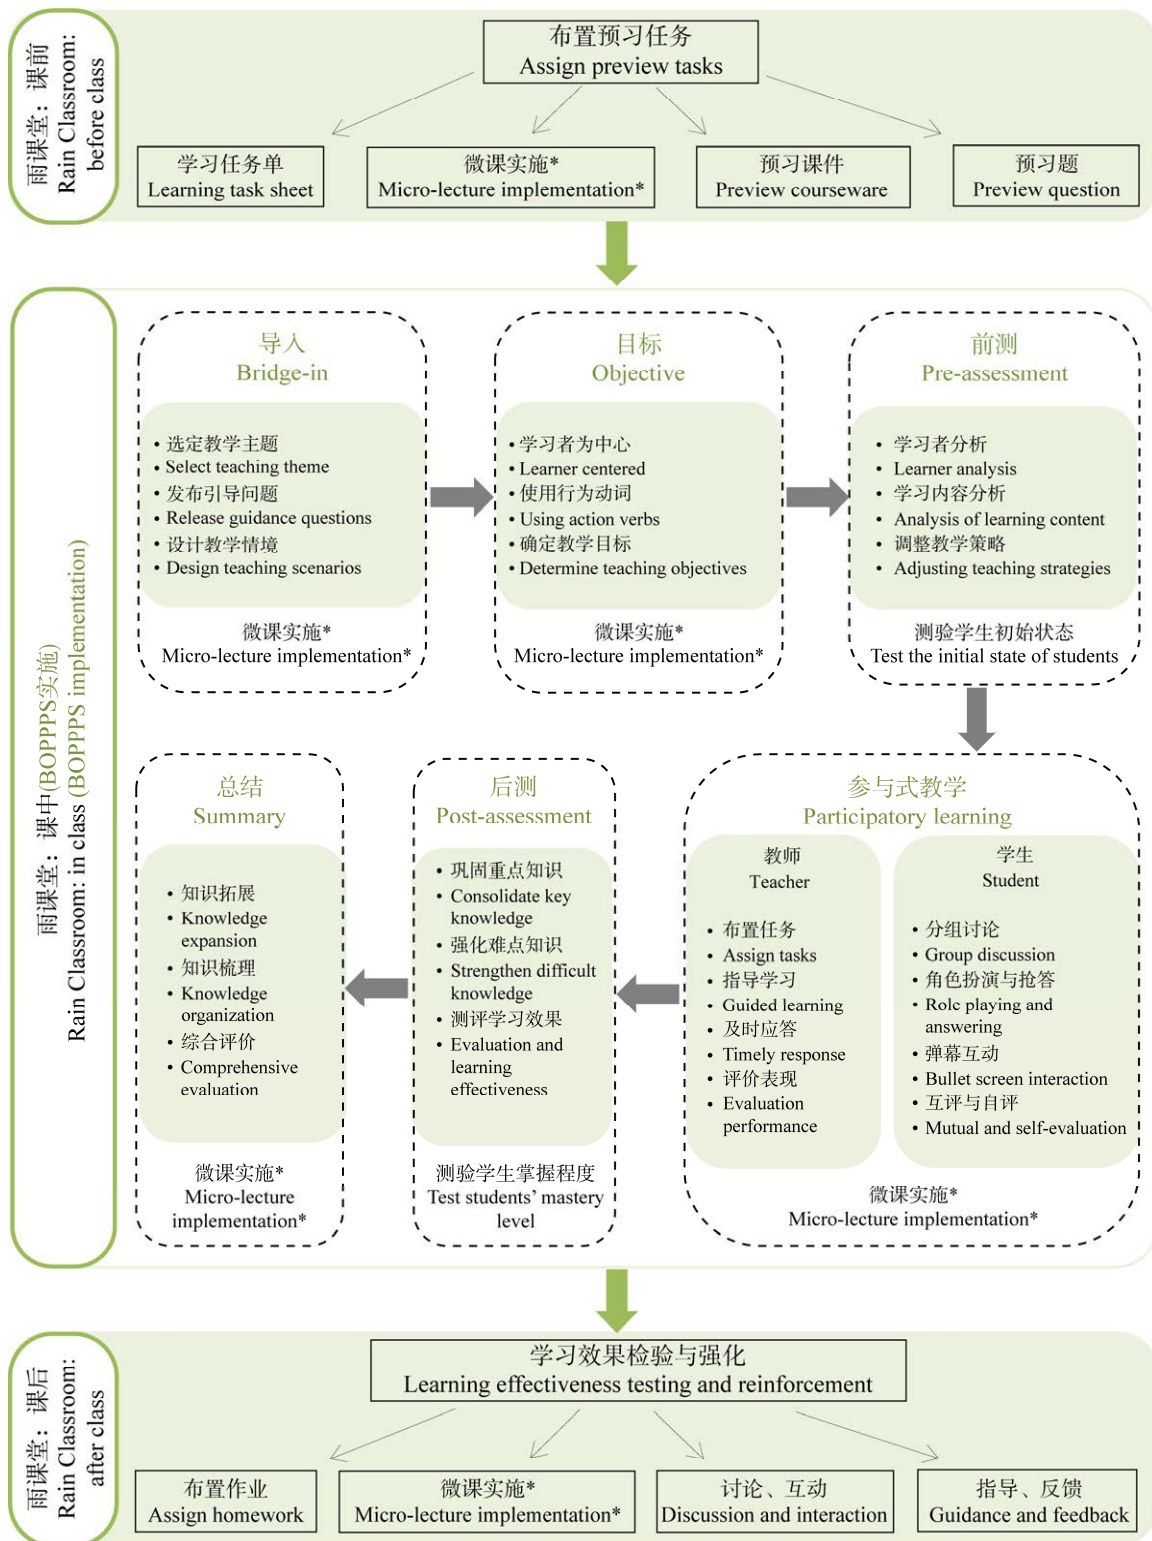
雨课堂：课前
Rain Classroom: before class

布置预习任务
Assign preview tasks

学习任务单
Learning task sheet

微课实施*
Micro-lecture implementation*

预习课件
Preview courseware

预习题
Preview question

雨课堂：课中(BOPPPS实施)
Rain Classroom: in class (BOPPPS implementation)

导入
Bridge-in

• 选定教学主题
• Select teaching theme
• 发布引导问题
• Release guidance questions
• 设计教学情境
• Design teaching scenarios

微课实施*
Micro-lecture implementation*

目标
Objective

• 学习者为中心
• Learner centered
• 使用行为动词
• Using action verbs
• 确定教学目标
• Determine teaching objectives

微课实施*
Micro-lecture implementation*

前测
Pre-assessment

• 学习者分析
• Learner analysis
• 学习内容分析
• Analysis of learning content
• 调整教学策略
• Adjusting teaching strategies

测验学生初始状态
Test the initial state of students

总结
Summary

• 知识拓展
• Knowledge expansion
• 知识梳理
• Knowledge organization
• 综合评价
• Comprehensive evaluation

微课实施*
Micro-lecture implementation*

后测
Post-assessment

• 巩固重点知识
• Consolidate key knowledge
• 强化难点知识
• Strengthen difficult knowledge
• 测评学习效果
• Evaluation and learning effectiveness

测验学生掌握程度
Test students' mastery level

参与式教学
Participatory learning

教师
Teacher

• 布置任务
• Assign tasks
• 指导学习
• Guided learning
• 及时应答
• Timely response
• 评价表现
• Evaluation performance

学生
Student

• 分组讨论
• Group discussion
• 角色扮演与抢答
• Role playing and answering
• 弹幕互动
• Bullet screen interaction
• 互评与自评
• Mutual and self-evaluation

微课实施*
Micro-lecture implementation*

雨课堂：课后
Rain Classroom: after class

学习效果检验与强化
Learning effectiveness testing and reinforcement

布置作业
Assign homework

微课实施*
Micro-lecture implementation*

讨论、互动
Discussion and interaction

指导、反馈
Guidance and feedback